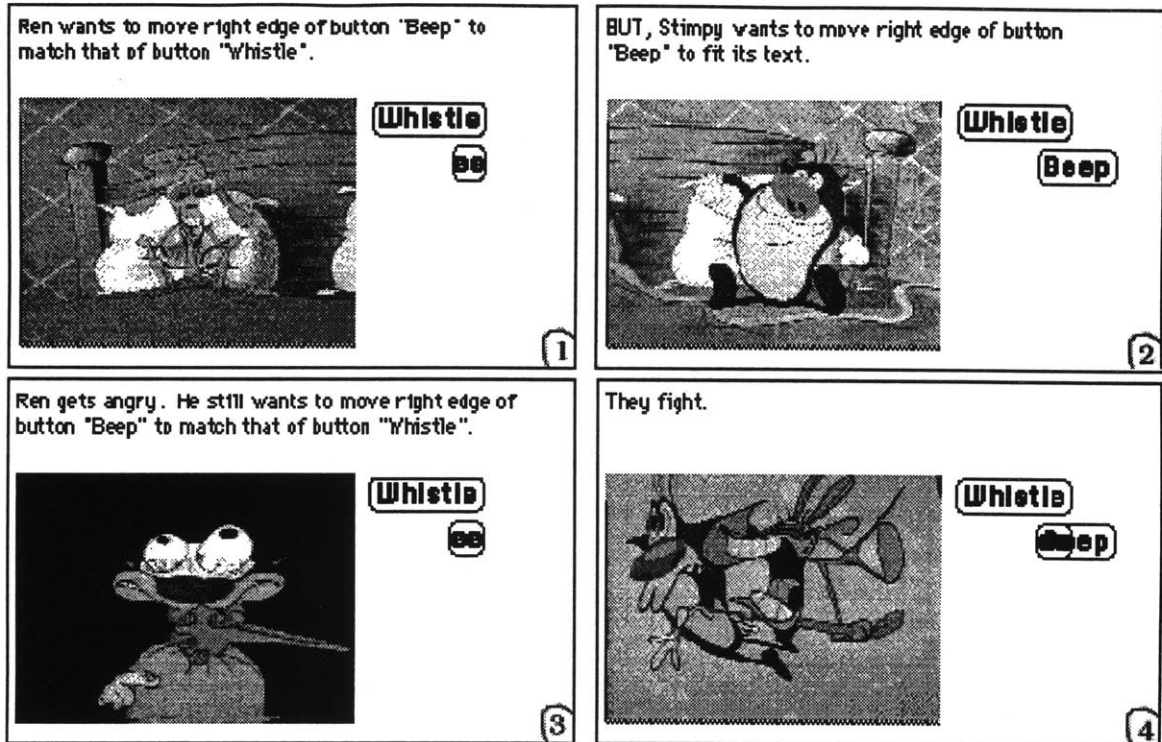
Ren wants to move right edge of button "Beep" to match that of button "Whistle".

Whistle

ee

1

BUT, Stimpy wants to move right edge of button "Beep" to fit its text.

Whistle

Beep

2

Ren gets angry. He still wants to move right edge of button "Beep" to match that of button "Whistle".

Whistle

ee

3

They fight.

Whistle

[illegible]eep

4